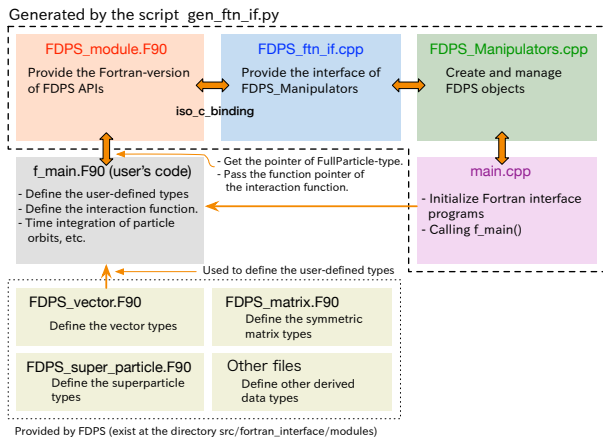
Generated by the script gen_ftn_if.py

FDPS_module.F90
Provide the Fortran-version of FDPS APIs

FDPS_ftn_if.cpp
Provide the interface of FDPS_Manipulators

iso_c_binding

FDPS_Manipulators.cpp
Create and manage FDPS objects

f_main.F90 (user's code)
- Define the user-defined types
- Define the interaction function.
- Time integration of particle orbits, etc.

- Get the pointer of FullParticle-type.
- Pass the function pointer of the interaction function.

main.cpp
- Initialize Fortran interface programs
- Calling f_main()

Used to define the user-defined types

FDPS_vector.F90
Define the vector types

FDPS_matrix.F90
Define the symmetric matrix types

FDPS_super_particle.F90
Define the superparticle types

Other files
Define other derived data types

Provided by FDPS (exist at the directory src/fortran_interface/modules)